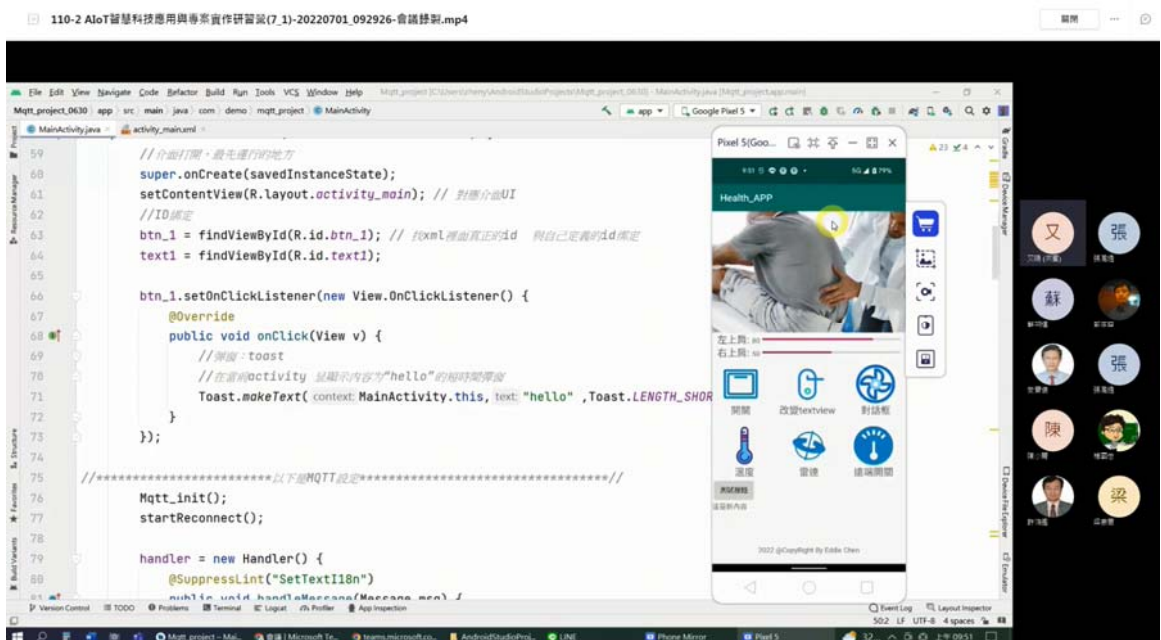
110-2 AIoT智慧科技應用與專案實作研習營(7_1)-20220701_092926-會議錄製.mp4

關閉

File Edit View Navigate Code Refactor Build Run Tools VCS Window Help

Mqtt_project_0630 app src main java com demo mqtt_project MainActivity

app Google Pixel 5

MainActivity.java activity_main.xml

59 //介面打開，最先運行的地方
60 super.onCreate(savedInstanceState);
61 setContentView(R.layout.activity_main); // 對應介面UI
62 //ID綁定
63 btn_1 = findViewById(R.id.btn_1); // 找xml裡面真正的id 與自己定義的id綁定
64 text1 = findViewById(R.id.text1);
65
66 btn_1.setOnClickListener(new View.OnClickListener() {
67 @Override
68 public void onClick(View v) {
69 //彈窗：toast
70 //在這個activity 顯顯示內容為"hello"的短時間彈窗
71 Toast.makeText( context: MainActivity.this, text: "hello" ,Toast.LENGTH_SHOR
72 }
73 });
74
75 //**********************以下是MQTT設定********************************//
76 Mqtt_init();
77 startReconnect();
78
79 handler = new Handler() {
80 @SuppressLint("SetTextI18n")
81 public void handleMessage(Message msg) {

Pixel 5(Goo...

Health_APP

左上胸:
右上胸:

開關 改變textview 對話框
溫度 雷達 遠端開關

2022 @CopyRight By Eddie Chen

Version Control TODO Problems Terminal Logcat Profiler App Inspection Event Log Layout Inspector
50:2 LF UTF-8 4 spaces

又 張 蘇 張 陳 梁

Project Resource Manager Structure Favorites Build Variants Gradle Device Manager Device File Explorer Emulator

Mqtt_project - Mai... Microsoft Te... teams.microsoft.co... AndroidStudioProj... LINE Phone Mirror Pixel 5